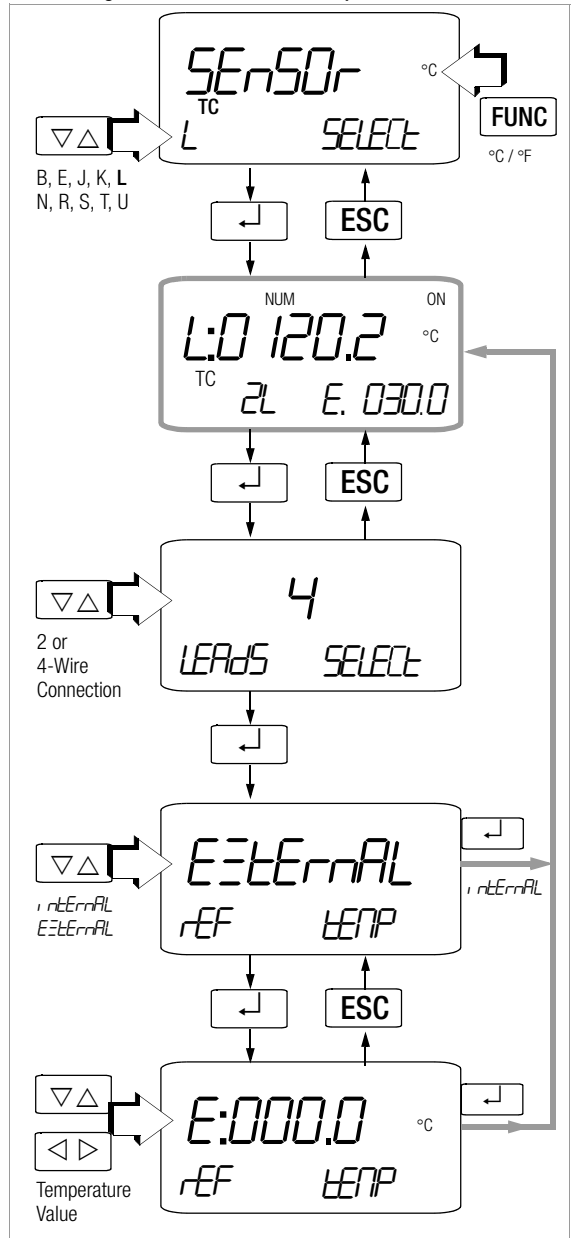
SEnSOr
°C
TC
L
SELECt
FUNC
°C / °F
B, E, J, K, L
N, R, S, T, U
ESC
NUM
ON
L:0 120.2
°C
TC
2L
E. 030.0
ESC
4
2 or
4-Wire
Connection
LEAdS
SELECt
E☰tErnAL
intErnAL
E☰tErnAL
intErnAL
rEF
tEMP
ESC
E:000.0
°C
rEF
tEMP
Temperature
Value